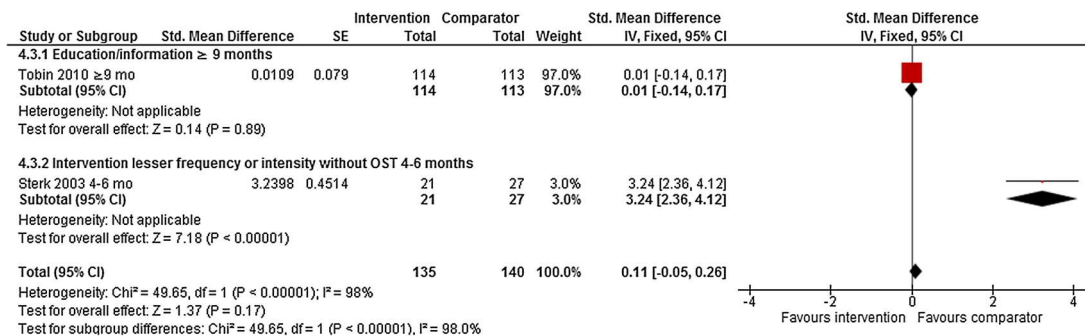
| Study or Subgroup | Std. Mean Difference | SE | Intervention Total | Comparator Total | Weight | Std. Mean Difference IV, Fixed, 95% CI |
|---|---|---|---|---|---|---|
| 4.3.1 Education/information ≥ 9 months | | | | | | |
| Tobin 2010 ≥9 mo | 0.0109 | 0.079 | 114 | 113 | 97.0% | 0.01 [-0.14, 0.17] |
| Subtotal (95% CI) | | | 114 | 113 | 97.0% | 0.01 [-0.14, 0.17] |
| Heterogeneity: Not applicable | | | | | | |
| Test for overall effect: Z = 0.14 (P = 0.89) | | | | | | |
| 4.3.2 Intervention lesser frequency or intensity without OST 4-6 months | | | | | | |
| Sterk 2003 4-6 mo | 3.2398 | 0.4514 | 21 | 27 | 3.0% | 3.24 [2.36, 4.12] |
| Subtotal (95% CI) | | | 21 | 27 | 3.0% | 3.24 [2.36, 4.12] |
| Heterogeneity: Not applicable | | | | | | |
| Test for overall effect: Z = 7.18 (P < 0.00001) | | | | | | |
| Total (95% CI) | | | 135 | 140 | 100.0% | 0.11 [-0.05, 0.26] |

Heterogeneity: Chi² = 49.65, df = 1 (P < 0.00001); I² = 98%
Test for overall effect: Z = 1.37 (P = 0.17)
Test for subgroup differences: Chi² = 49.65, df = 1 (P < 0.00001), I² = 98.0%

Std. Mean Difference
IV, Fixed, 95% CI

-4 -2 0 2 4
Favours intervention Favours comparator